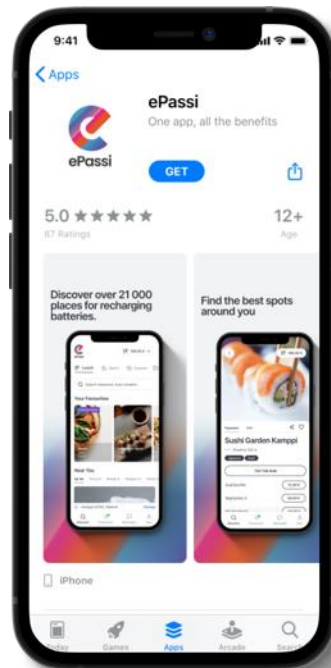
9:41

Apps

ePassi

ePassi
One app, all the benefits

GET

5.0 ★★★★★
67 Ratings

12+
Age

Discover over 21 000 places for recharging batteries.

Your Favourites

Near You

Find the best spots around you

Sushi Garden Kamppi

iPhone

Today Games Apps Arcade Search